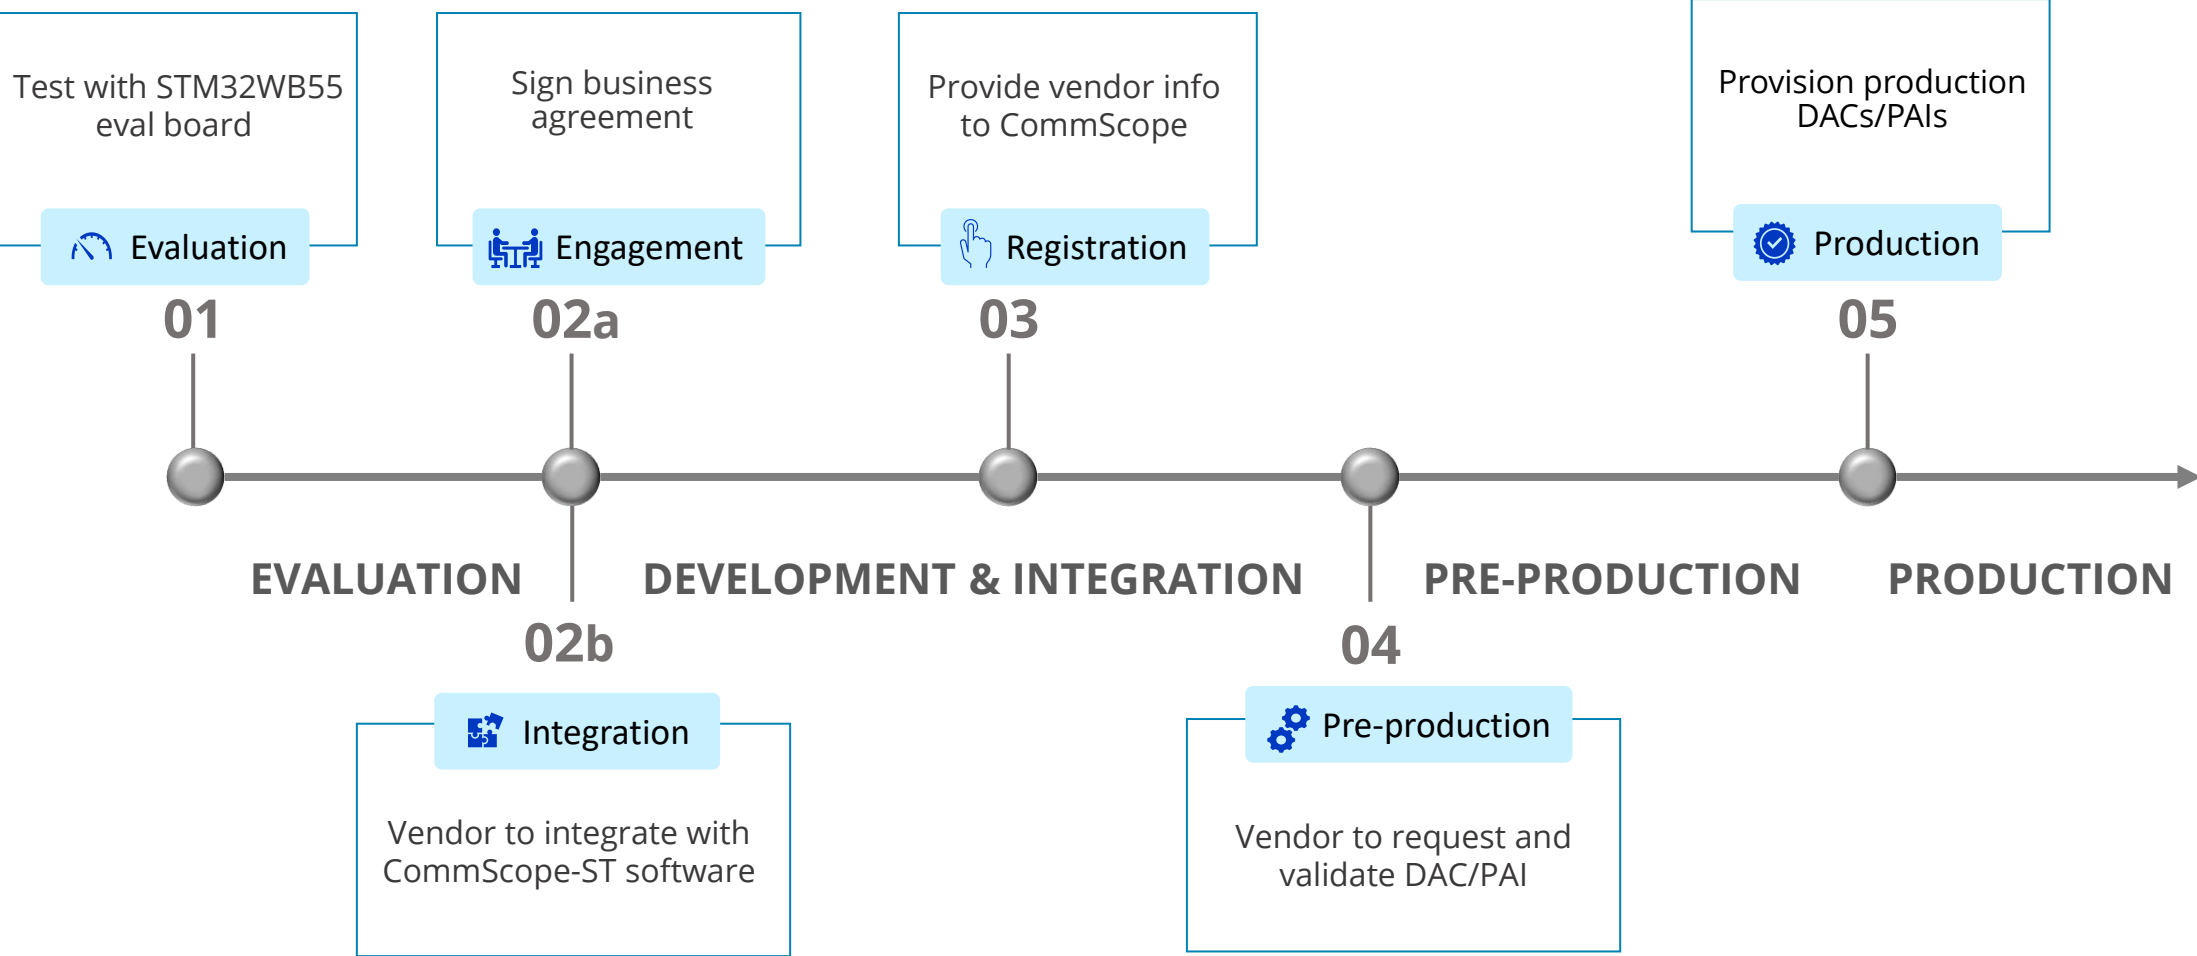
Test with STM32WB55 eval board

Evaluation

01

Sign business agreement

Engagement

02a

Provide vendor info to CommScope

Registration

03

Provision production DACs/PAIs

Production

05

EVALUATION

DEVELOPMENT & INTEGRATION

PRE-PRODUCTION

PRODUCTION

02b

Integration

Vendor to integrate with CommScope-ST software

04

Pre-production

Vendor to request and validate DAC/PAI